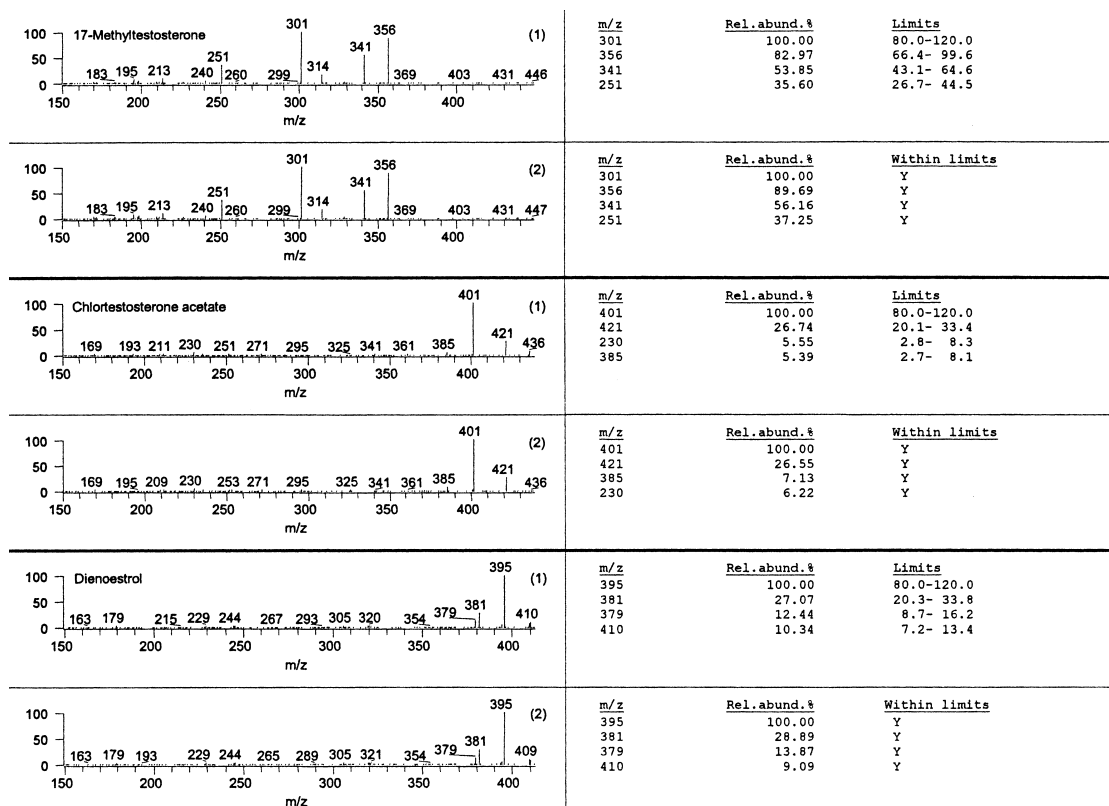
100
50
0
17-Methyltestosterone
301
356
(1)
341
251
183 195 213 240 260 299 314 369 403 431 446
150 200 250 300 350 400
m/z

| m/z | Rel.abund.% | Limits |
|---|---|---|
| 301 | 100.00 | 80.0-120.0 |
| 356 | 82.97 | 66.4- 99.6 |
| 341 | 53.85 | 43.1- 64.6 |
| 251 | 35.60 | 26.7- 44.5 |

100
50
0
301
356
(2)
341
251
183 195 213 240 260 299 314 369 403 431 447
150 200 250 300 350 400
m/z

| m/z | Rel.abund.% | Within limits |
|---|---|---|
| 301 | 100.00 | Y |
| 356 | 89.69 | Y |
| 341 | 56.16 | Y |
| 251 | 37.25 | Y |

100
50
0
Chlortestosterone acetate
401
(1)
421
169 193 211 230 251 271 295 325 341 361 385 436
150 200 250 300 350 400
m/z

| m/z | Rel.abund.% | Limits |
|---|---|---|
| 401 | 100.00 | 80.0-120.0 |
| 421 | 26.74 | 20.1- 33.4 |
| 230 | 5.55 | 2.8- 8.3 |
| 385 | 5.39 | 2.7- 8.1 |

100
50
0
401
(2)
421
169 195 209 230 253 271 295 325 341 361 385 436
150 200 250 300 350 400
m/z

| m/z | Rel.abund.% | Within limits |
|---|---|---|
| 401 | 100.00 | Y |
| 421 | 26.55 | Y |
| 385 | 7.13 | Y |
| 230 | 6.22 | Y |

100
50
0
Dienoestrol
395
(1)
163 179 215 229 244 267 293 305 320 354 379 381 410
150 200 250 300 350 400
m/z

| m/z | Rel.abund.% | Limits |
|---|---|---|
| 395 | 100.00 | 80.0-120.0 |
| 381 | 27.07 | 20.3- 33.8 |
| 379 | 12.44 | 8.7- 16.2 |
| 410 | 10.34 | 7.2- 13.4 |

100
50
0
395
(2)
163 179 193 229 244 265 289 305 321 354 379 381 409
150 200 250 300 350 400
m/z

| m/z | Rel.abund.% | Within limits |
|---|---|---|
| 395 | 100.00 | Y |
| 381 | 28.89 | Y |
| 379 | 13.87 | Y |
| 410 | 9.09 | Y |